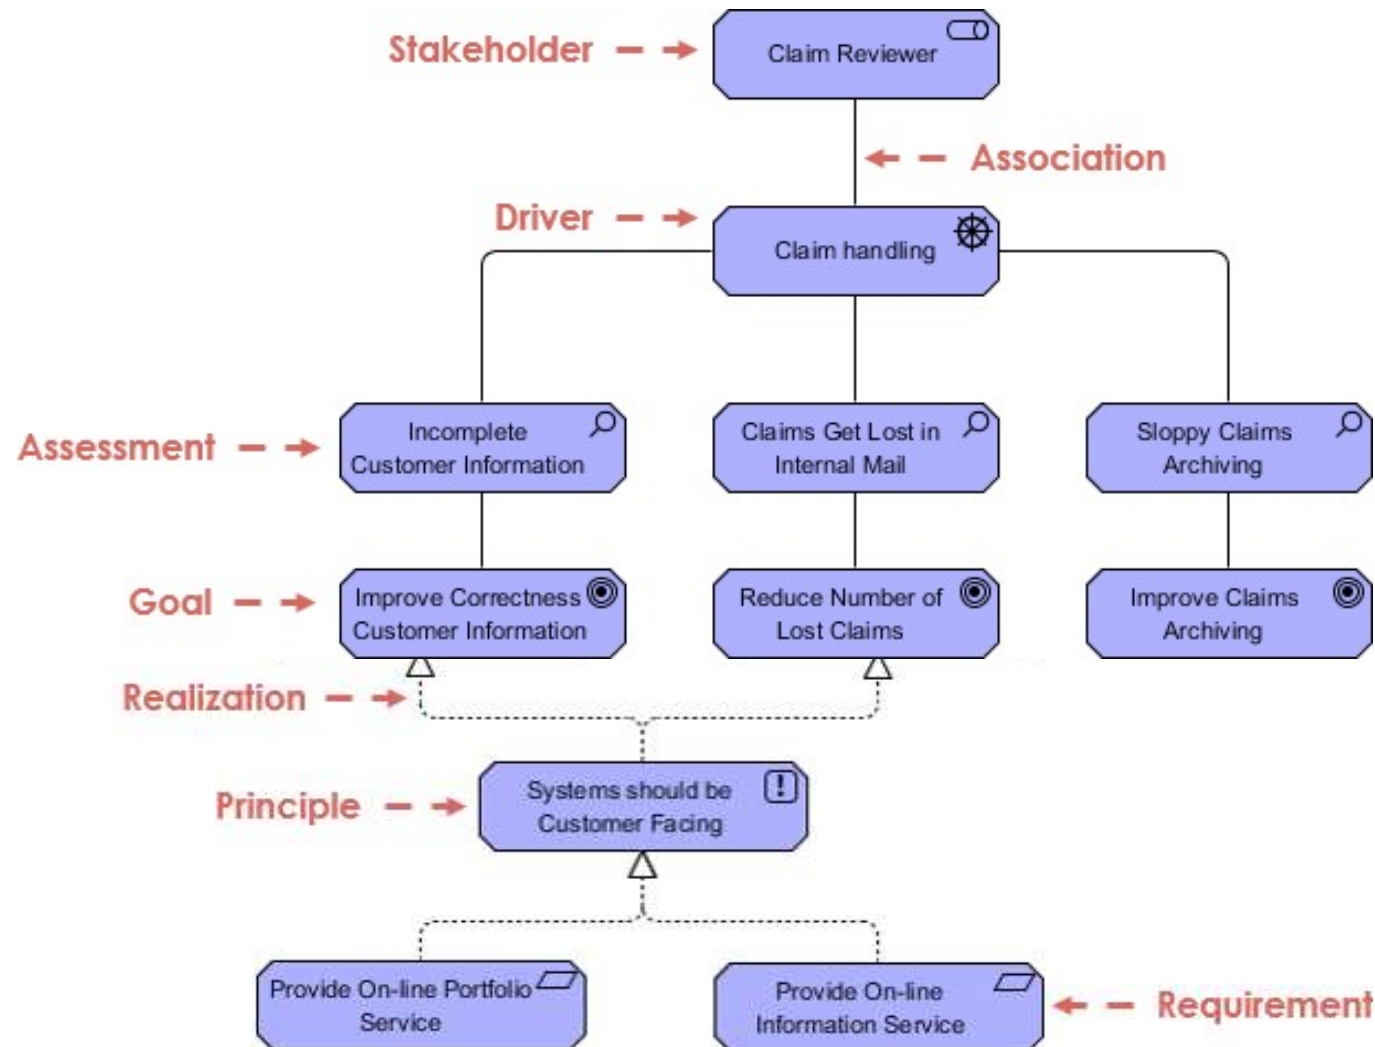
Stakeholder

Claim Reviewer

Association

Driver

Claim handling

Assessment

Incomplete Customer Information

Claims Get Lost in Internal Mail

Sloppy Claims Archiving

Goal

Improve Correctness Customer Information

Reduce Number of Lost Claims

Improve Claims Archiving

Realization

Principle

Systems should be Customer Facing

Provide On-line Portfolio Service

Provide On-line Information Service

Requirement